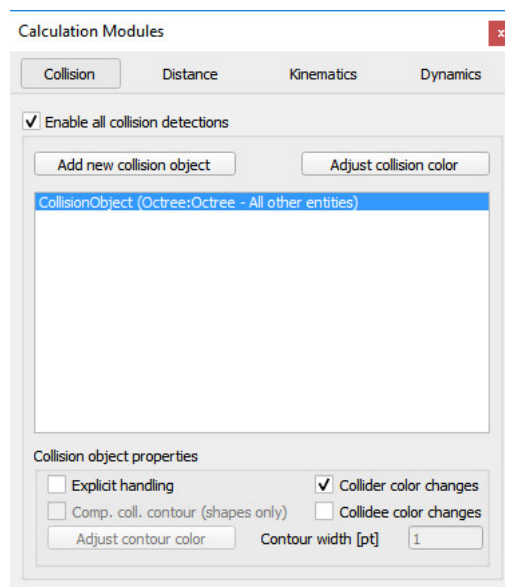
Calculation Modules

x

Collision
Distance
Kinematics
Dynamics

✓ Enable all collision detections

Add new collision object
Adjust collision color

CollisionObject (Octree:Octree - All other entities)

Collision object properties

Explicit handling
✓ Collider color changes
Comp. coll. contour (shapes only)
Collidee color changes
Adjust contour color
Contour width [pt]
1